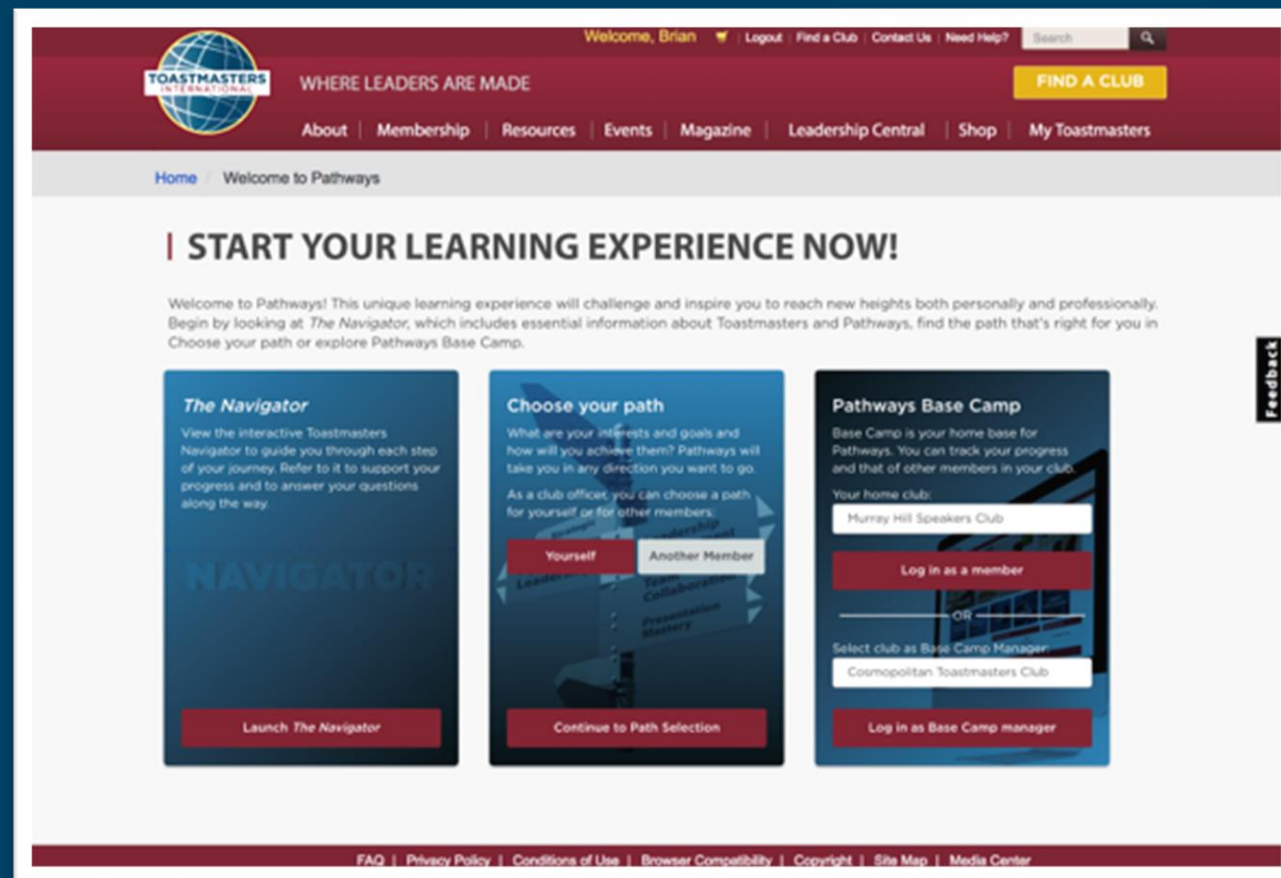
Welcome, Brian | Logout | Find a Club | Contact Us | Need Help? Search

TOASTMASTERS INTERNATIONAL

WHERE LEADERS ARE MADE

FIND A CLUB

About | Membership | Resources | Events | Magazine | Leadership Central | Shop | My Toastmasters

Home / Welcome to Pathways

START YOUR LEARNING EXPERIENCE NOW!

Welcome to Pathways! This unique learning experience will challenge and inspire you to reach new heights both personally and professionally. Begin by looking at *The Navigator*, which includes essential information about Toastmasters and Pathways, find the path that's right for you in Choose your path or explore Pathways Base Camp.

Feedback

*The Navigator*

View the interactive Toastmasters Navigator to guide you through each step of your journey. Refer to it to support your progress and to answer your questions along the way.

NAVIGATOR

Launch *The Navigator*

Choose your path

What are your interests and goals and how will you achieve them? Pathways will take you in any direction you want to go.

As a club officer, you can choose a path for yourself or for other members:

Yourself

Another Member

Leadership

Team Collaboration

Presentation Mastery

Continue to Path Selection

Pathways Base Camp

Base Camp is your home base for Pathways. You can track your progress and that of other members in your club.

Your home club:

Murray Hill Speakers Club

Log in as a member

OR

Select club as Base Camp Manager:

Cosmopolitan Toastmasters Club

Log in as Base Camp manager

FAQ | Privacy Policy | Conditions of Use | Browser Compatibility | Copyright | Site Map | Media Center